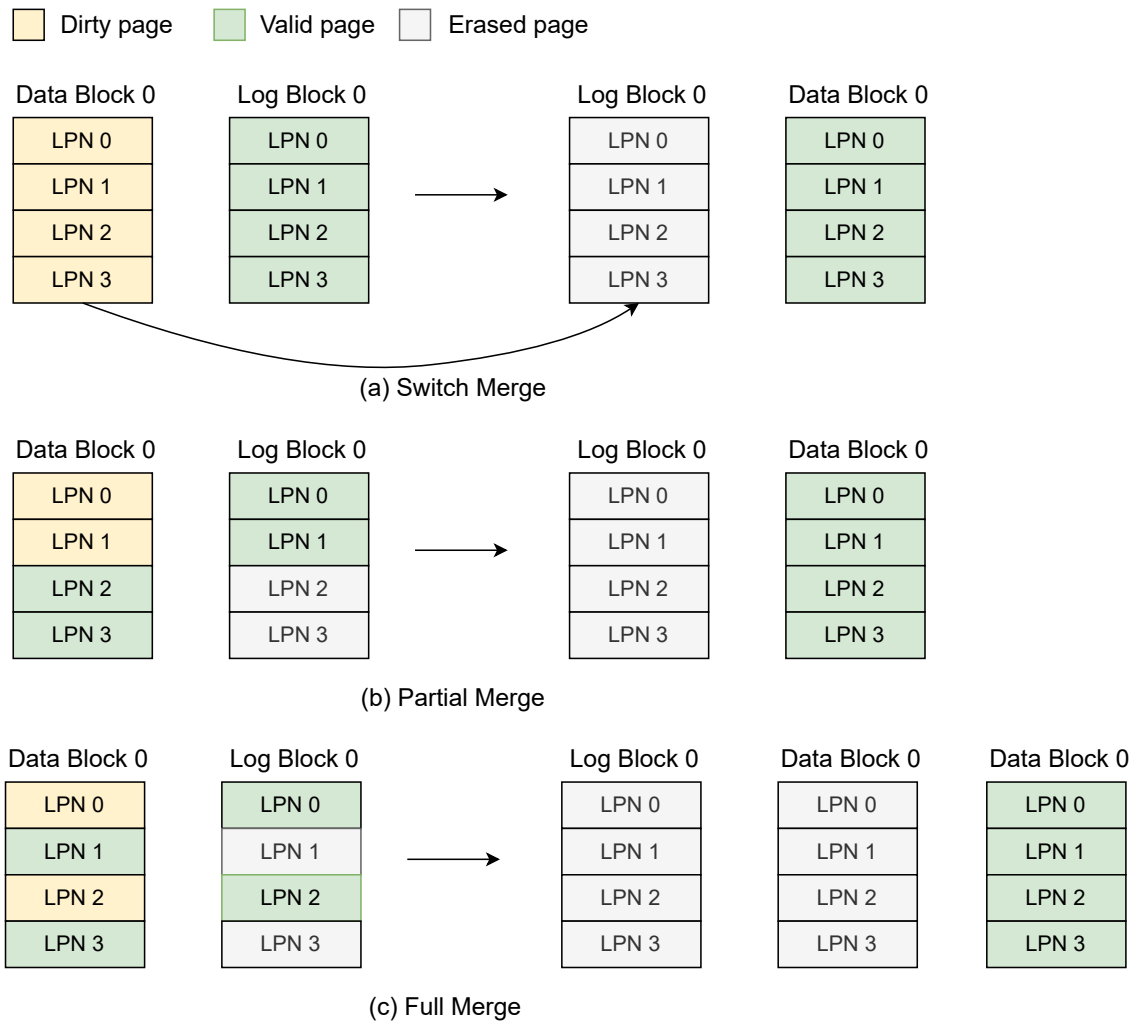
Dirty page Valid page Erased page

Data Block 0
LPN 0
LPN 1
LPN 2
LPN 3

Log Block 0
LPN 0
LPN 1
LPN 2
LPN 3

Log Block 0
LPN 0
LPN 1
LPN 2
LPN 3

Data Block 0
LPN 0
LPN 1
LPN 2
LPN 3

(a) Switch Merge

Data Block 0
LPN 0
LPN 1
LPN 2
LPN 3

Log Block 0
LPN 0
LPN 1
LPN 2
LPN 3

Log Block 0
LPN 0
LPN 1
LPN 2
LPN 3

Data Block 0
LPN 0
LPN 1
LPN 2
LPN 3

(b) Partial Merge

Data Block 0
LPN 0
LPN 1
LPN 2
LPN 3

Log Block 0
LPN 0
LPN 1
LPN 2
LPN 3

Log Block 0
LPN 0
LPN 1
LPN 2
LPN 3

Data Block 0
LPN 0
LPN 1
LPN 2
LPN 3

Data Block 0
LPN 0
LPN 1
LPN 2
LPN 3

(c) Full Merge